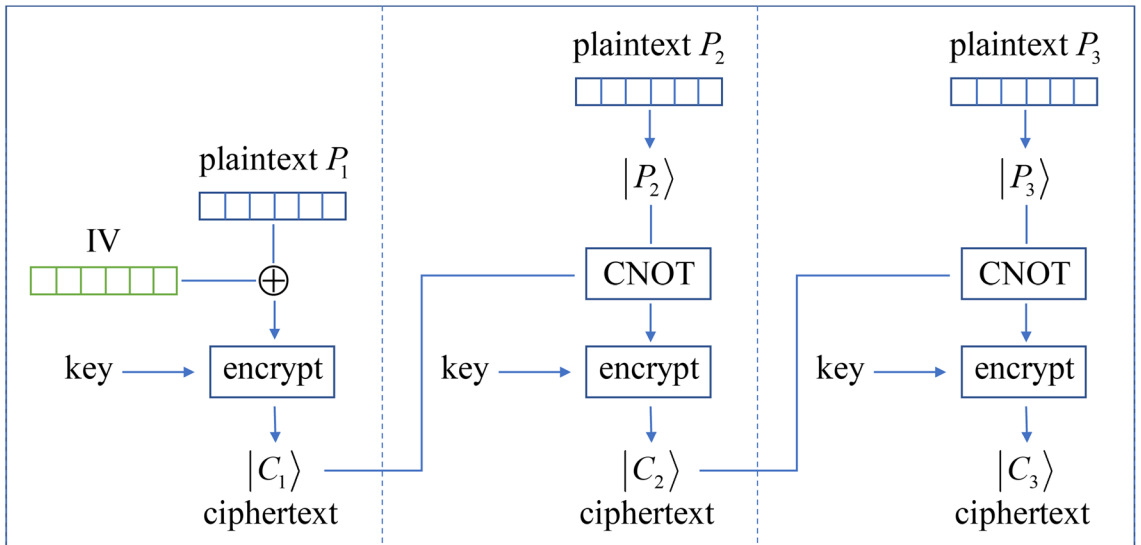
plaintext $P_1$

IV

$\oplus$

key

encrypt

$|C_1\rangle$

ciphertext

plaintext $P_2$

$|P_2\rangle$

CNOT

key

encrypt

$|C_2\rangle$

ciphertext

plaintext $P_3$

$|P_3\rangle$

CNOT

key

encrypt

$|C_3\rangle$

ciphertext